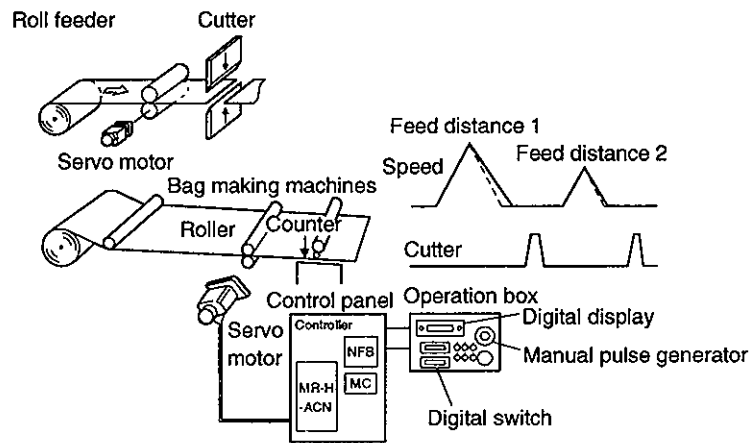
Roll feeder

Cutter

Servo motor

Feed distance 1

Speed

Feed distance 2

Bag making machines

Roller

Counter

Cutter

Control panel

Operation box

Servo motor

Controller

NFB

MC

MR-H -ACN

Digital display

Manual pulse generator

Digital switch